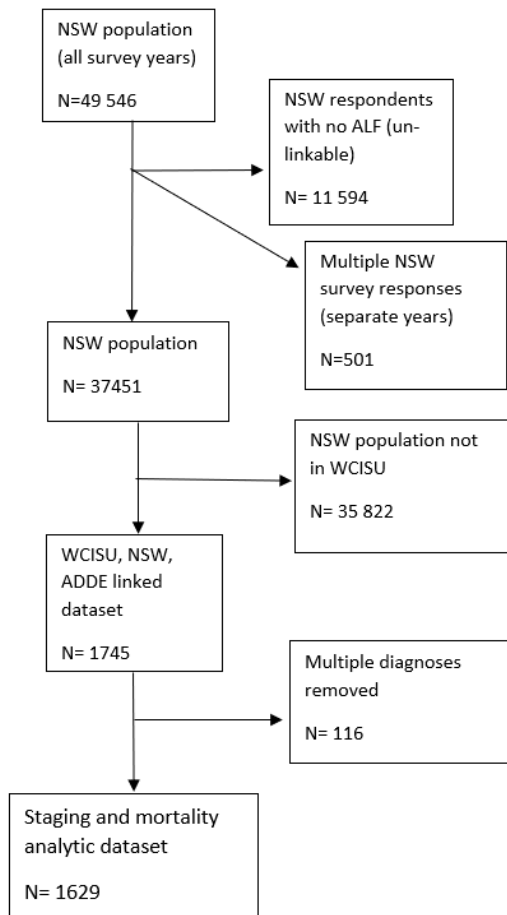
NSW population (all survey years)

N=49 546

NSW respondents with no ALF (unlinkable)

N= 11 594

Multiple NSW survey responses (separate years)

N=501

NSW population

N= 37451

NSW population not in WCISU

N= 35 822

WCISU, NSW, ADDE linked dataset

N= 1745

Multiple diagnoses removed

N= 116

Staging and mortality analytic dataset

N= 1629